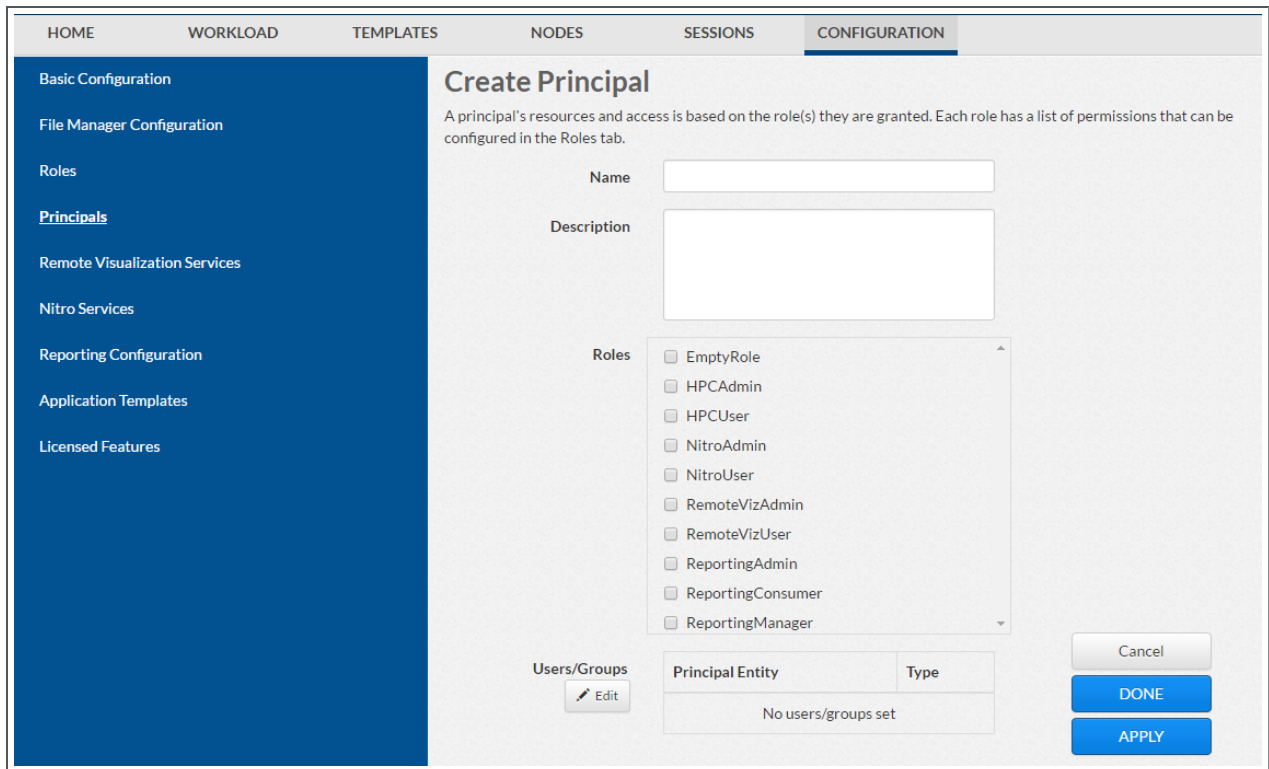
HOME WORKLOAD TEMPLATES NODES SESSIONS CONFIGURATION

Basic Configuration
File Manager Configuration
Roles
Principals
Remote Visualization Services
Nitro Services
Reporting Configuration
Application Templates
Licensed Features

Create Principal

A principal's resources and access is based on the role(s) they are granted. Each role has a list of permissions that can be configured in the Roles tab.

Name

Description

Roles
EmptyRole
HPCAdmin
HPCUser
NitroAdmin
NitroUser
RemoteVizAdmin
RemoteVizUser
ReportingAdmin
ReportingConsumer
ReportingManager

Users/Groups
Edit

| Principal Entity | Type |
|---|---|
| No users/groups set | |

Cancel
DONE
APPLY